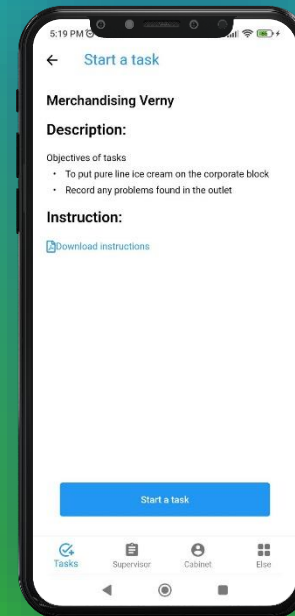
5:19 PM

Start a task

Merchandising Verny

Description:

Objectives of tasks

- To put pure line ice cream on the corporate block
- Record any problems found in the outlet

Instruction:

Download instructions

Start a task

Tasks Supervisor Cabinet Else